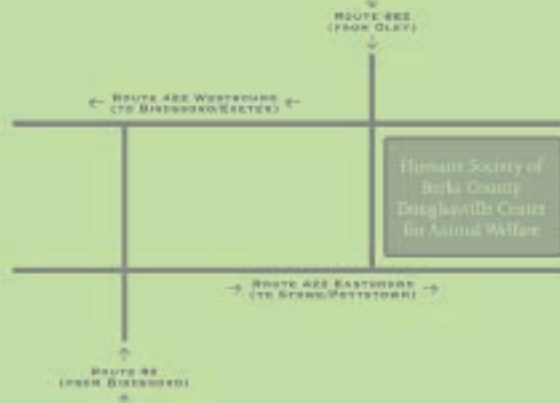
ROUTE 662
(FROM OLEY)

← ROUTE 422 WESTBOUND ←
(TO BIRDSBORO/EXETER)

Humane Society of Berks County Douglassville Center for Animal Welfare

→ ROUTE 422 EASTBOUND →
(TO STOWE/POTTSTOWN)

ROUTE 82
(FROM BIRDSBORO)